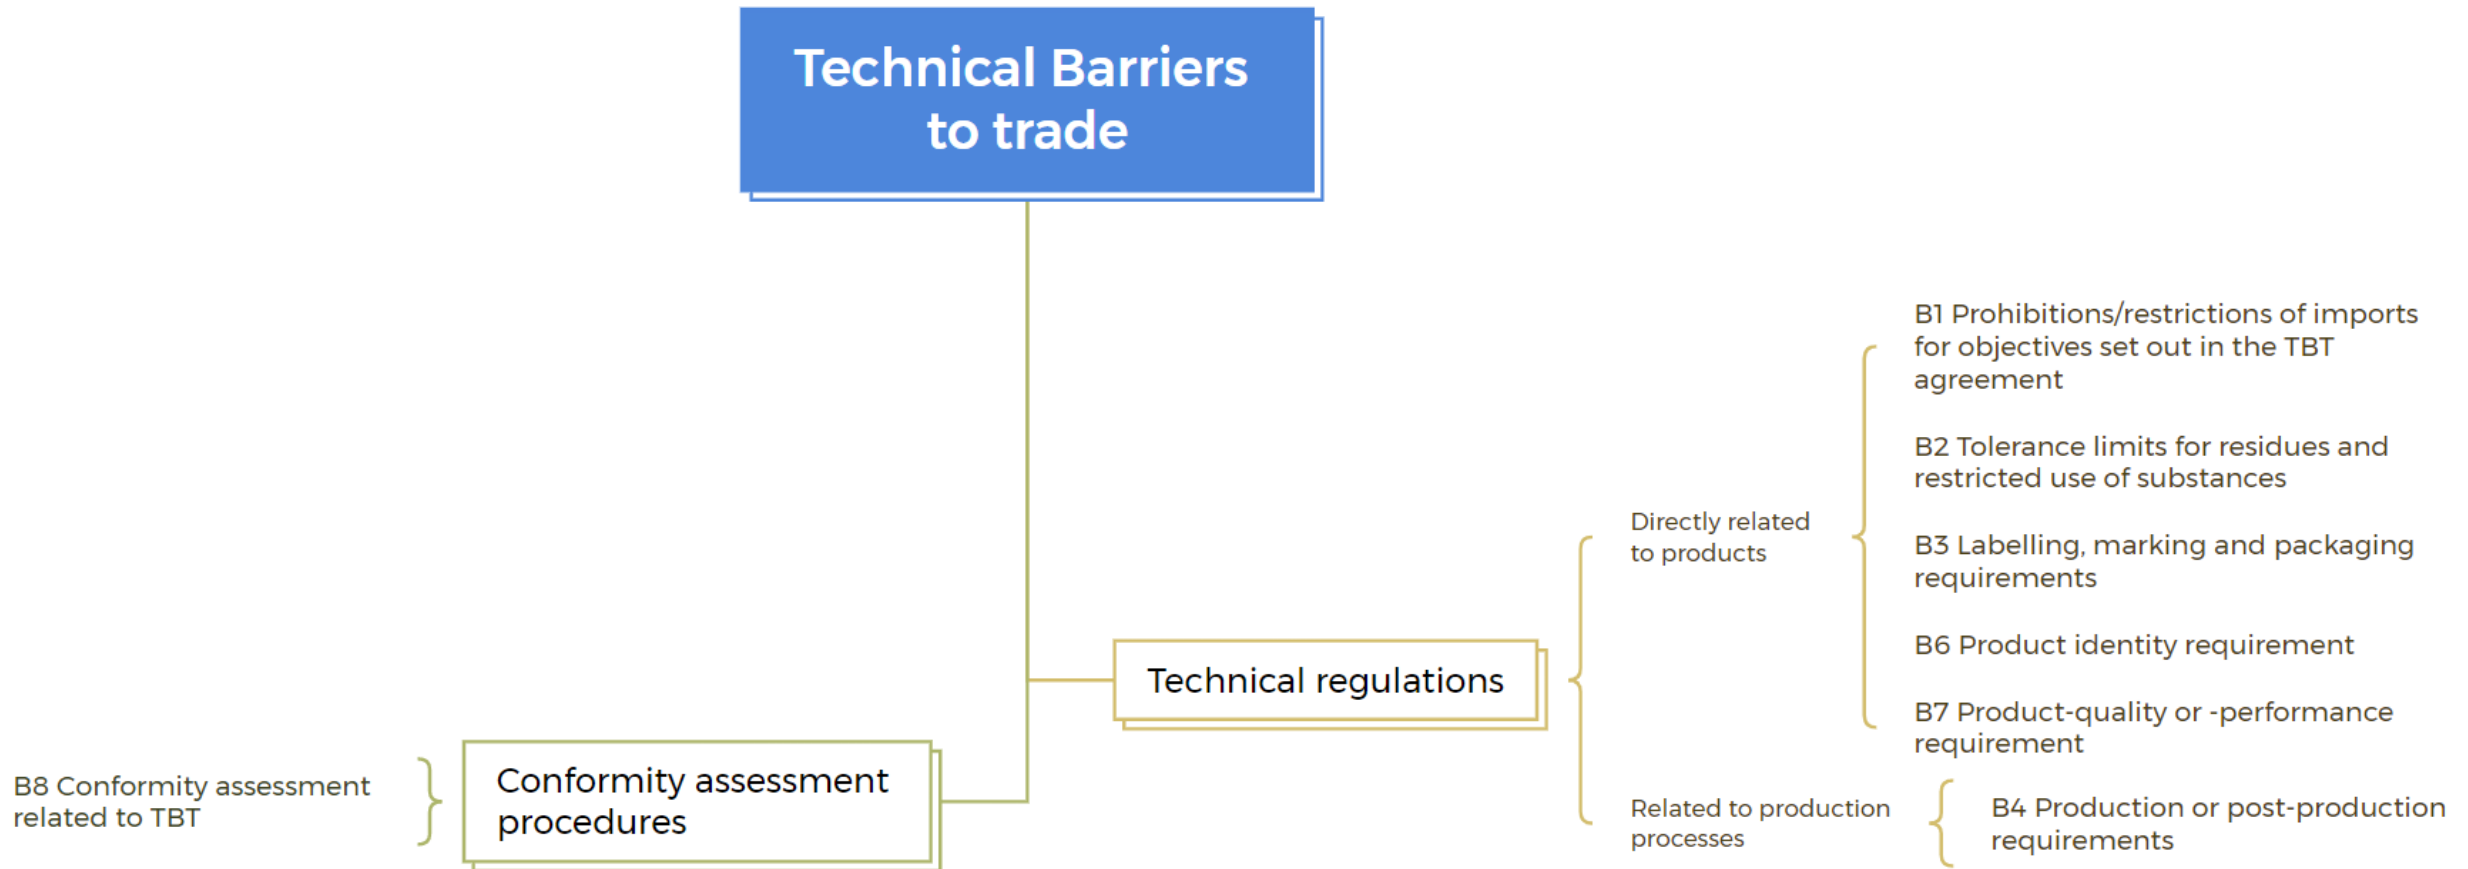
Technical Barriers to trade

Technical regulations

Directly related to products

B1 Prohibitions/restrictions of imports for objectives set out in the TBT agreement

B2 Tolerance limits for residues and restricted use of substances

B3 Labelling, marking and packaging requirements

B6 Product identity requirement

B7 Product-quality or -performance requirement

Related to production processes

B4 Production or post-production requirements

B8 Conformity assessment related to TBT

Conformity assessment procedures